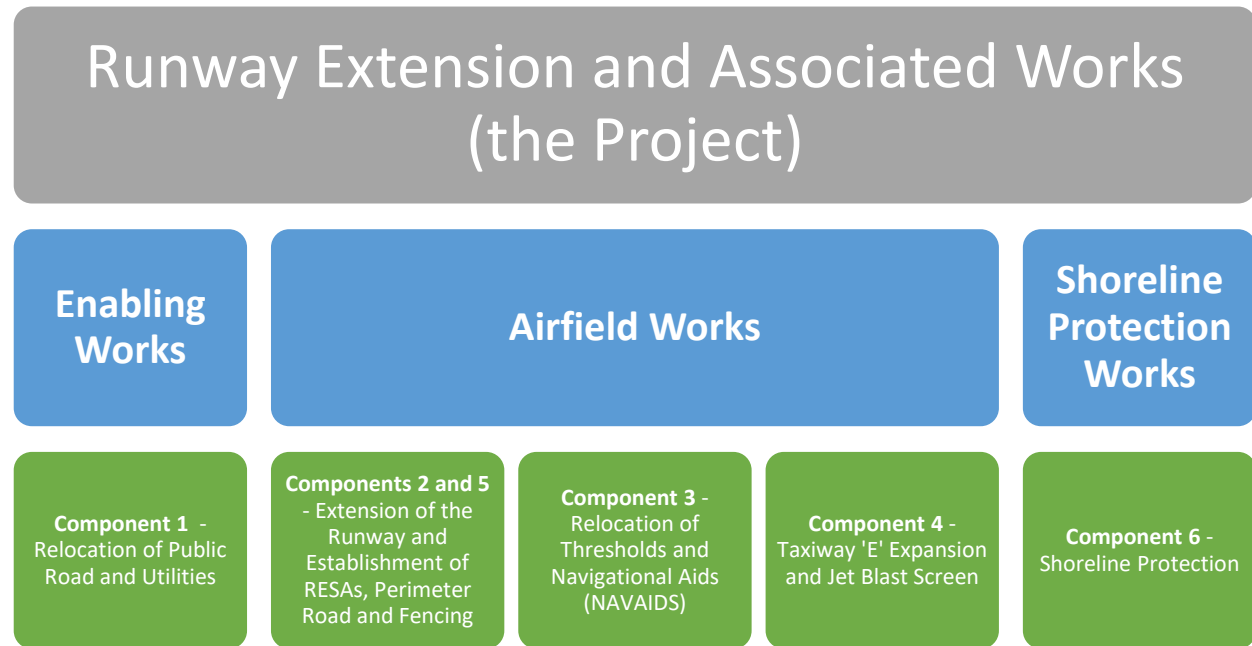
Runway Extension and Associated Works (the Project)

Enabling Works

Airfield Works

Shoreline Protection Works

Component 1 - Relocation of Public Road and Utilities

Components 2 and 5 - Extension of the Runway and Establishment of RESAs, Perimeter Road and Fencing

Component 3 - Relocation of Thresholds and Navigational Aids (NAVAIDS)

Component 4 - Taxiway 'E' Expansion and Jet Blast Screen

Component 6 - Shoreline Protection